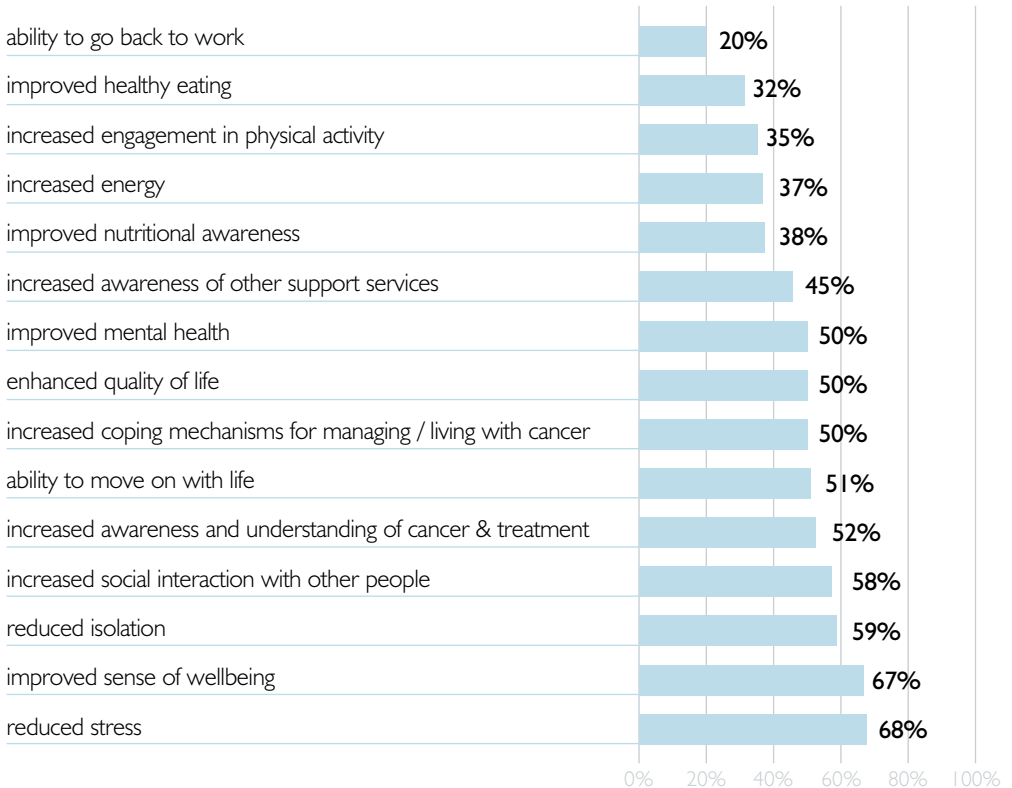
| | |
|---|---|
| ability to go back to work | 20% |
| improved healthy eating | 32% |
| increased engagement in physical activity | 35% |
| increased energy | 37% |
| improved nutritional awareness | 38% |
| increased awareness of other support services | 45% |
| improved mental health | 50% |
| enhanced quality of life | 50% |
| increased coping mechanisms for managing / living with cancer | 50% |
| ability to move on with life | 51% |
| increased awareness and understanding of cancer & treatment | 52% |
| increased social interaction with other people | 58% |
| reduced isolation | 59% |
| improved sense of wellbeing | 67% |
| reduced stress | 68% |

0% 20% 40% 60% 80% 100%